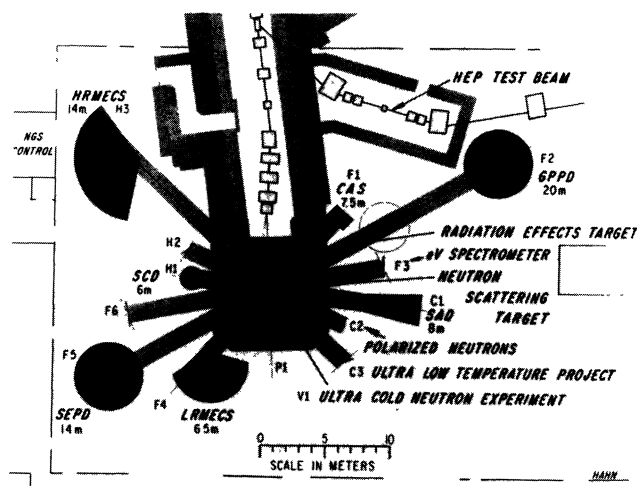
HEP TEST BEAM

HRMECS
14m H3

NGS
CONTROL

F2
GPPD
20m

F1
CAS
7.5m

RADIATION EFFECTS TARGET

H2

F3 eV SPECTROMETER

H1
SCD
6m

NEUTRON

C1
SAD
8m

SCATTERING
TARGET

F6

C2

POLARIZED NEUTRONS

F5

C3 ULTRA LOW TEMPERATURE PROJECT

P1

V1 ULTRA COLD NEUTRON EXPERIMENT

F4

SEPD
14m

LRMECS
6.5m

0 5 10
SCALE IN METERS

HAHN